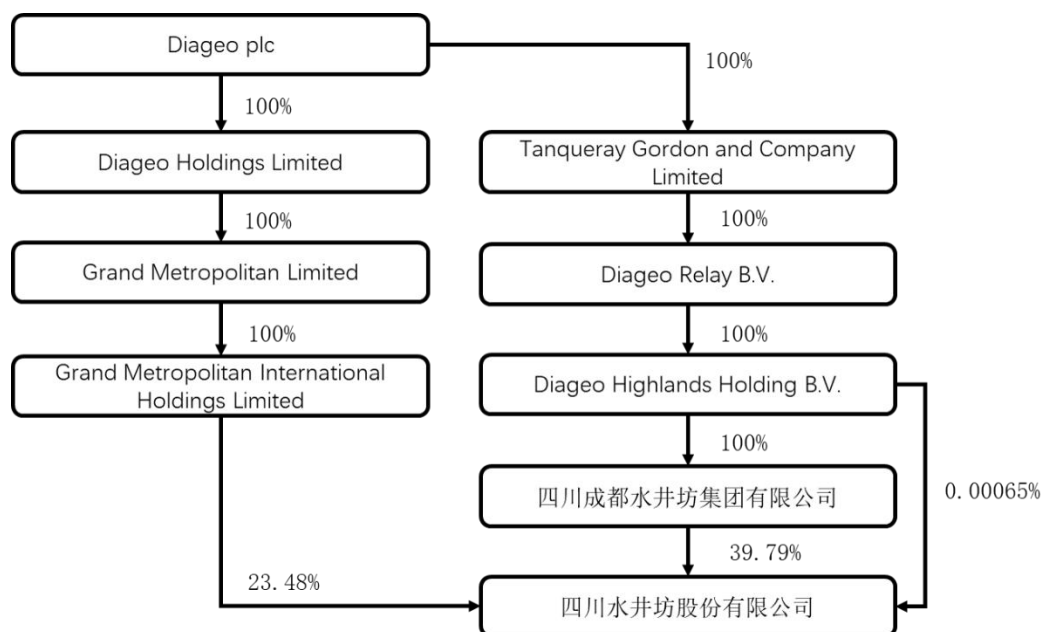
Diageo plc

100%

100%

Diageo Holdings Limited

Tanqueray Gordon and Company Limited

100%

100%

Grand Metropolitan Limited

Diageo Relay B.V.

100%

100%

Grand Metropolitan International Holdings Limited

Diageo Highlands Holding B.V.

100%

四川成都水井坊集团有限公司

0.00065%

39.79%

23.48%

四川水井坊股份有限公司